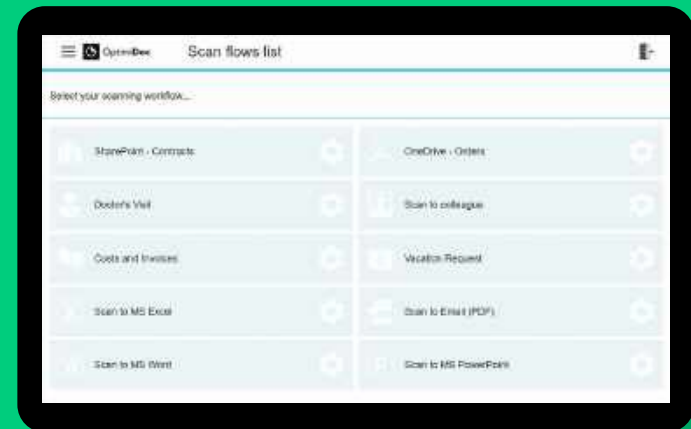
OptimiDoc Scan flows list

Select your scanning workflow...

SharePoint - Contracts

OneDrive - Orders

Doctor's Visit

Scan to colleague

Costs and Invoices

Vacation Request

Scan to MS Excel

Scan to Email (PDF)

Scan to MS Word

Scan to MS PowerPoint